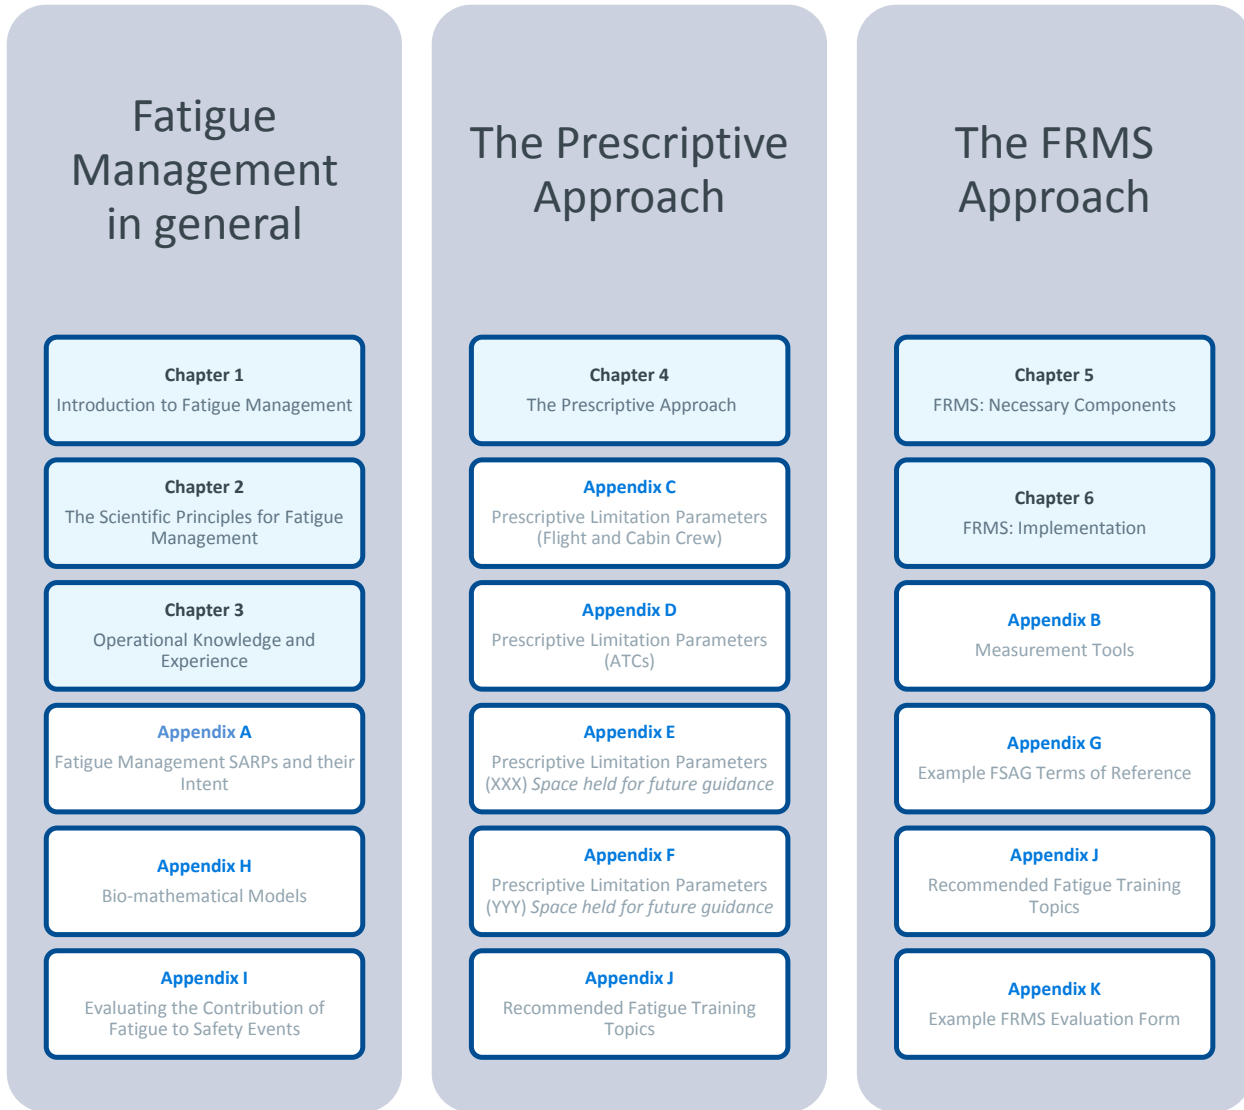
Fatigue Management in general

Chapter 1
Introduction to Fatigue Management

Chapter 2
The Scientific Principles for Fatigue Management

Chapter 3
Operational Knowledge and Experience

Appendix A
Fatigue Management SARPs and their Intent

Appendix H
Bio-mathematical Models

Appendix I
Evaluating the Contribution of Fatigue to Safety Events

The Prescriptive Approach

Chapter 4
The Prescriptive Approach

Appendix C
Prescriptive Limitation Parameters (Flight and Cabin Crew)

Appendix D
Prescriptive Limitation Parameters (ATCs)

Appendix E
Prescriptive Limitation Parameters (XXX) *Space held for future guidance*

Appendix F
Prescriptive Limitation Parameters (YYY) *Space held for future guidance*

Appendix J
Recommended Fatigue Training Topics

The FRMS Approach

Chapter 5
FRMS: Necessary Components

Chapter 6
FRMS: Implementation

Appendix B
Measurement Tools

Appendix G
Example FSAG Terms of Reference

Appendix J
Recommended Fatigue Training Topics

Appendix K
Example FRMS Evaluation Form